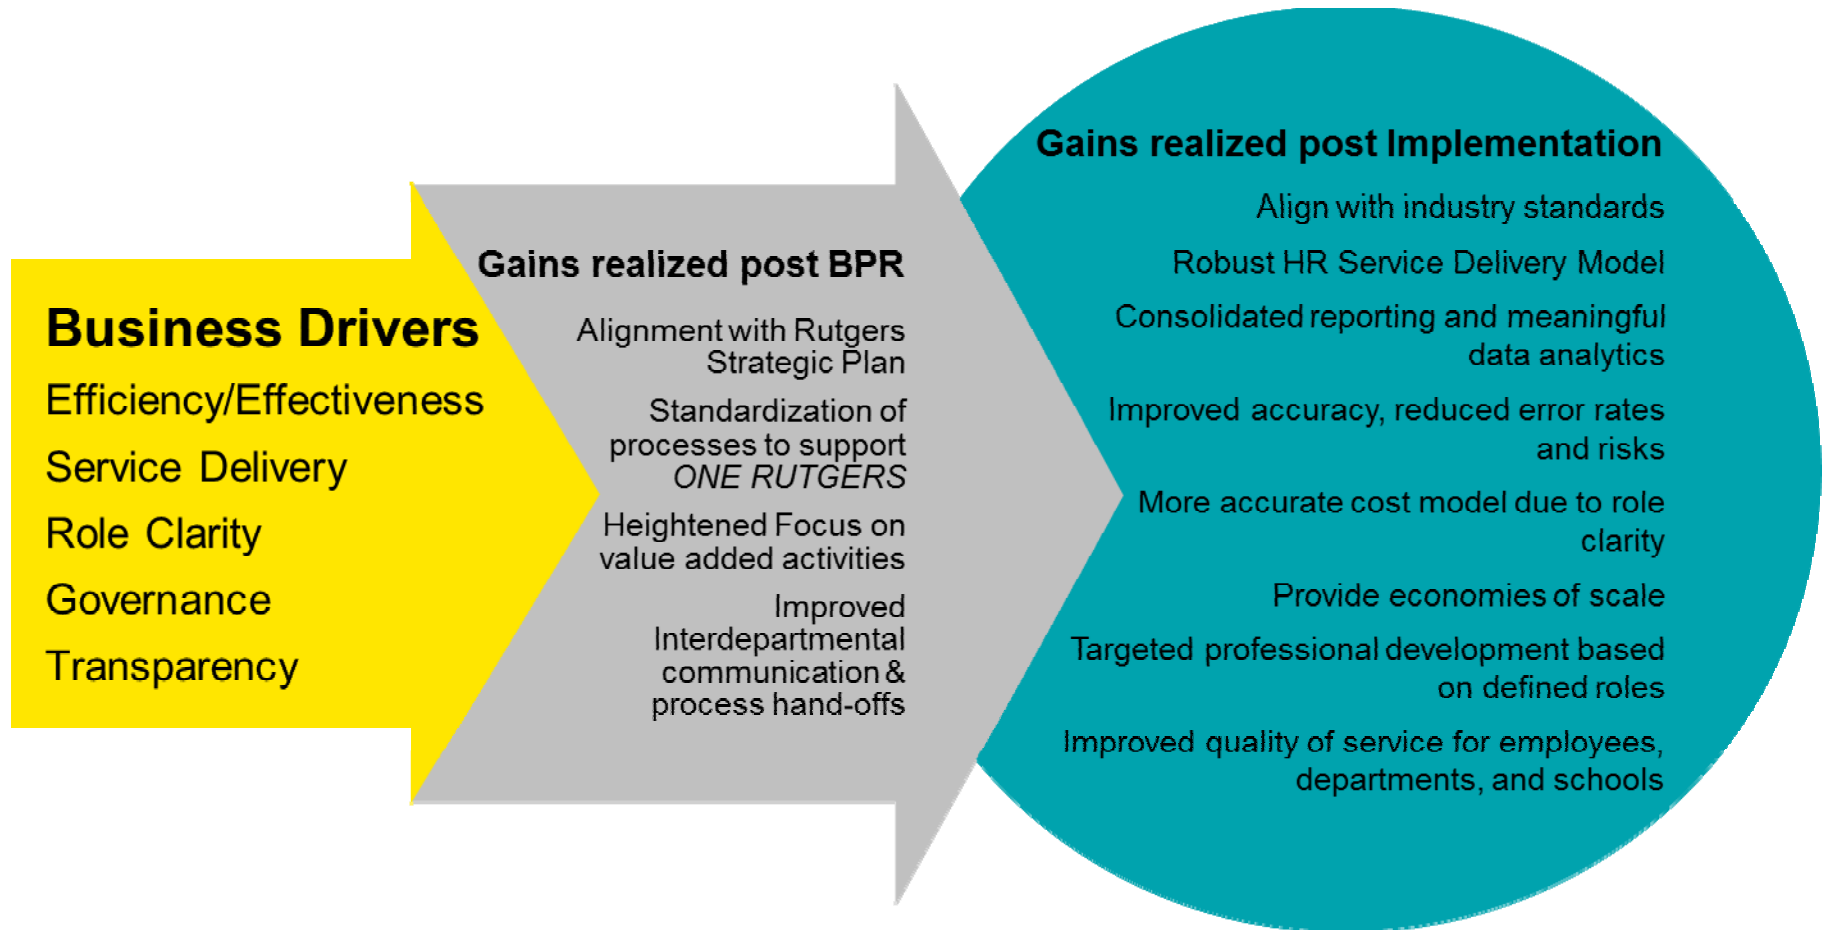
Business Drivers

Efficiency/Effectiveness

Service Delivery

Role Clarity

Governance

Transparency

Gains realized post BPR

Alignment with Rutgers Strategic Plan

Standardization of processes to support *ONE RUTGERS*

Heightened Focus on value added activities

Improved Interdepartmental communication & process hand-offs

Gains realized post Implementation

Align with industry standards

Robust HR Service Delivery Model

Consolidated reporting and meaningful data analytics

Improved accuracy, reduced error rates and risks

More accurate cost model due to role clarity

Provide economies of scale

Targeted professional development based on defined roles

Improved quality of service for employees, departments, and schools